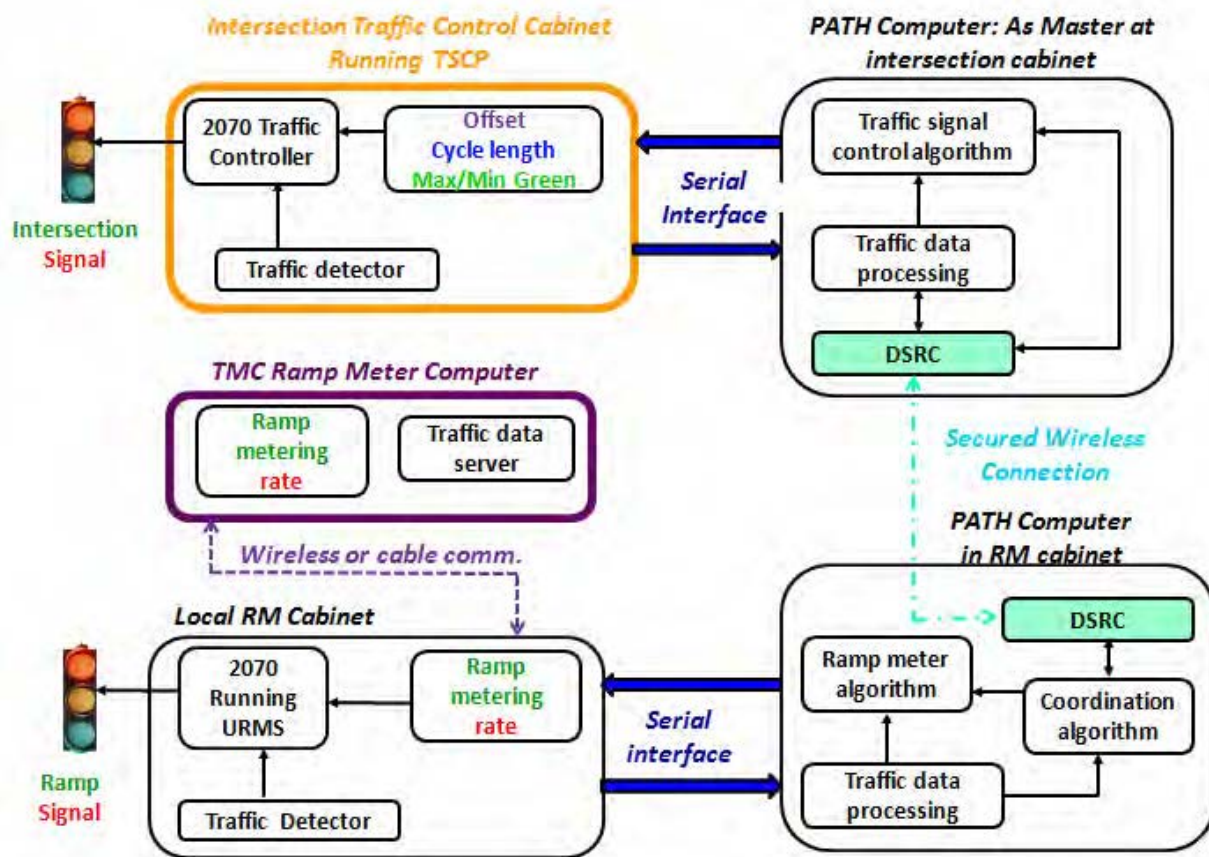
Intersection Traffic Control Cabinet Running TSCP

2070 Traffic Controller

Offset
Cycle length
Max/Min Green

Traffic detector

Intersection Signal

Serial Interface

PATH Computer: As Master at intersection cabinet

Traffic signal control algorithm

Traffic data processing

DSRC

TMC Ramp Meter Computer

Ramp metering rate

Traffic data server

Secured Wireless Connection

Wireless or cable comm.

PATH Computer in RM cabinet

Local RM Cabinet

2070 Running URMS

Ramp metering rate

Traffic Detector

Ramp Signal

Serial interface

DSRC

Ramp meter algorithm

Coordination algorithm

Traffic data processing